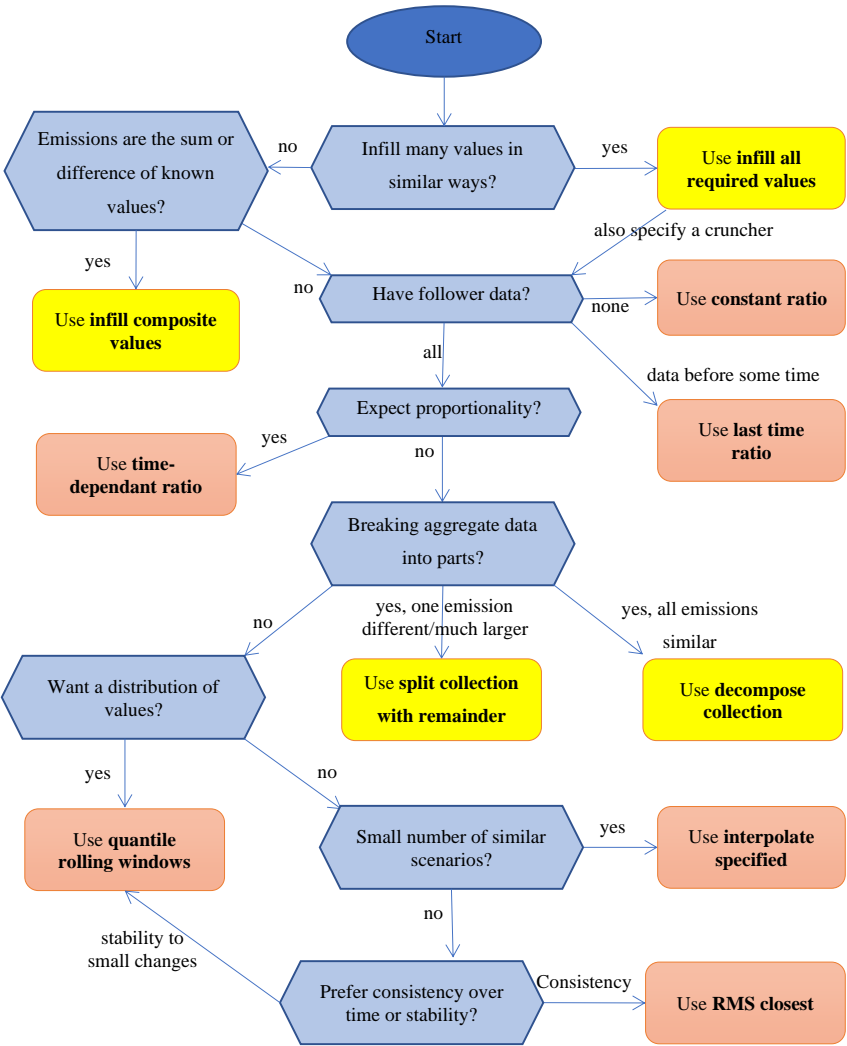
Start

Infill many values in similar ways?

no

yes

Emissions are the sum or difference of known values?

Use **infill all required values**

also specify a cruncher

yes

no

Have follower data?

none

Use **constant ratio**

Use **infill composite values**

all

data before some time

Expect proportionality?

Use **last time ratio**

yes

Use **time-dependant ratio**

no

Breaking aggregate data into parts?

no

yes, one emission different/much larger

yes, all emissions similar

Want a distribution of values?

Use **split collection with remainder**

Use **decompose collection**

yes

no

Use **quantile rolling windows**

Small number of similar scenarios?

yes

Use **interpolate specified**

no

stability to small changes

Prefer consistency over time or stability?

Consistency

Use **RMS closest**